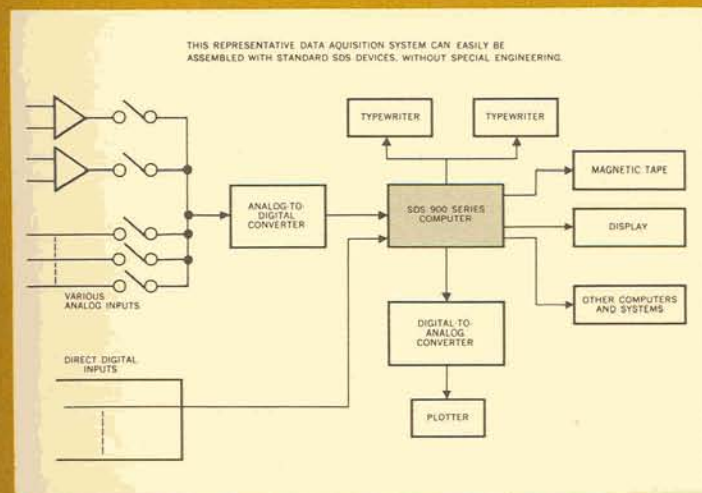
THIS REPRESENTATIVE DATA AQUISITION SYSTEM CAN EASILY BE ASSEMBLED WITH STANDARD SDS DEVICES, WITHOUT SPECIAL ENGINEERING.

TYPEWRITER

TYPEWRITER

ANALOG-TO-DIGITAL CONVERTER

SDS 900 SERIES COMPUTER

MAGNETIC TAPE

DISPLAY

OTHER COMPUTERS AND SYSTEMS

VARIOUS ANALOG INPUTS

DIGITAL-TO-ANALOG CONVERTER

DIRECT DIGITAL INPUTS

PLOTTER